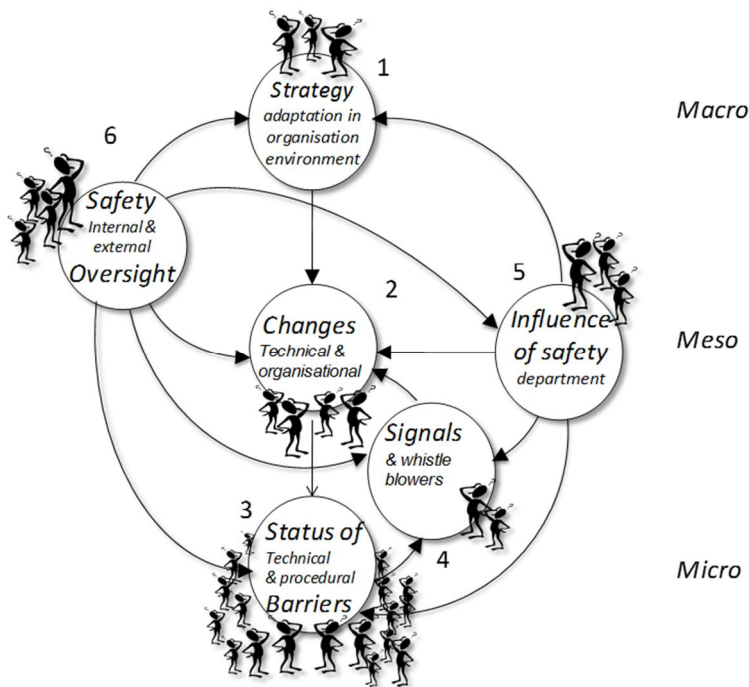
1
Strategy
adaptation in organisation environment

Macro

6
Safety
Internal & external
Oversight

2
Changes
Technical & organisational

5
Influence of safety
department

Meso

Signals
& whistle blowers

3
Status of
Technical & procedural
Barriers

4

Micro